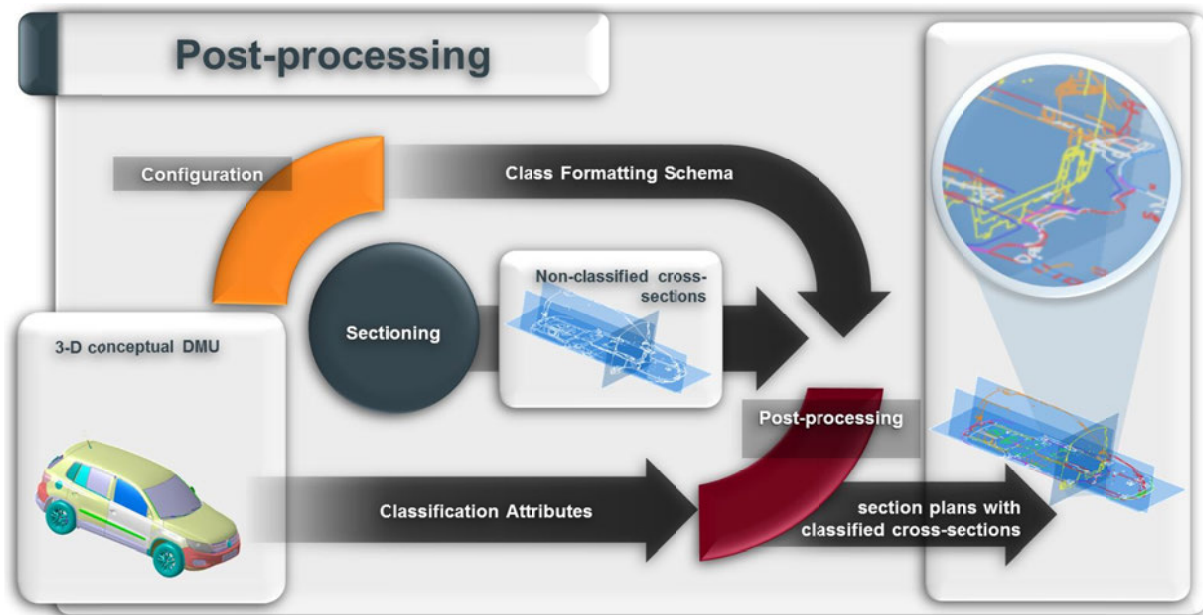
Post-processing

Configuration

Class Formatting Schema

Sectioning

Non-classified cross-sections

3-D conceptual DMU

Post-processing

Classification Attributes

section plans with classified cross-sections